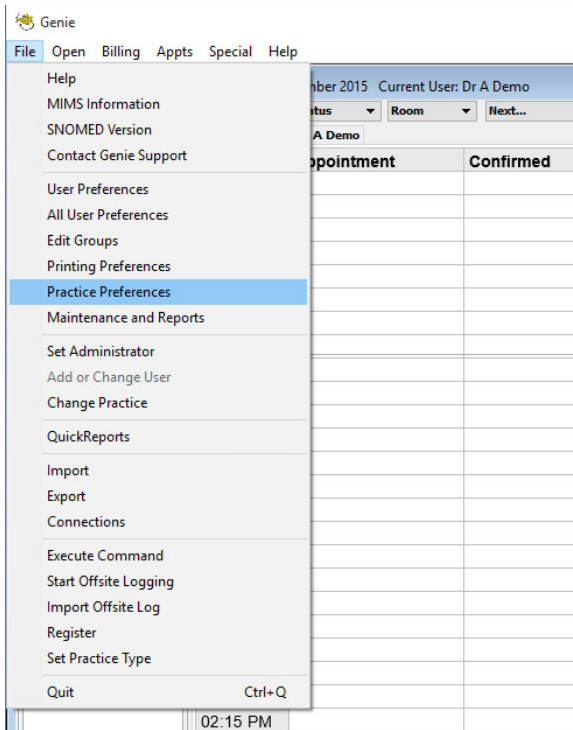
Genie

File Open Billing Appts Special Help

Help
MIMS Information
SNOMED Version
Contact Genie Support

User Preferences
All User Preferences
Edit Groups
Printing Preferences
Practice Preferences
Maintenance and Reports

Set Administrator
Add or Change User
Change Practice

QuickReports

Import
Export
Connections

Execute Command
Start Offsite Logging
Import Offsite Log
Register
Set Practice Type

Quit Ctrl+Q

ber 2015 Current User: Dr A Demo

atus Room Next...

A Demo

ppointment Confirmed

02:15 PM